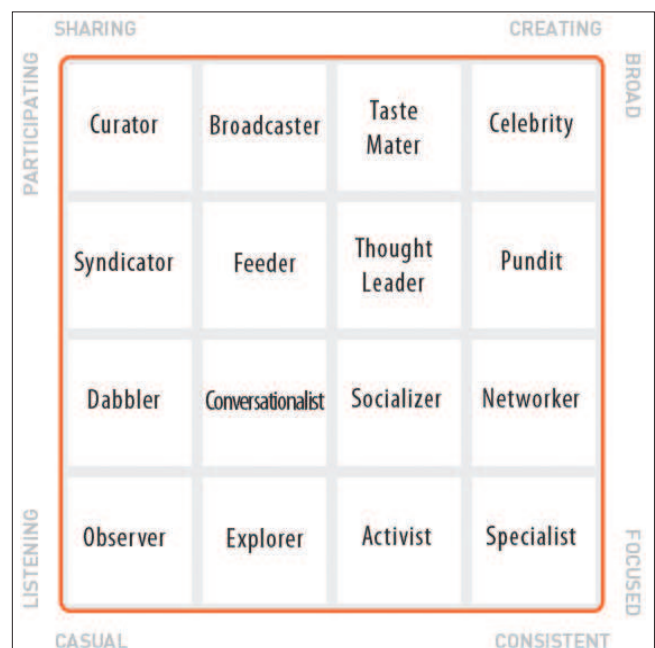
SHARING CREATING

PARTICIPATING BROAD

| Curator | Broadcaster | Taste Mater | Celebrity |
|---|---|---|---|
| Syndicator | Feeder | Thought Leader | Pundit |
| Dabbler | Conversationalist | Socializer | Networker |
| Observer | Explorer | Activist | Specialist |

LISTENING FOCUSED

CASUAL CONSISTENT